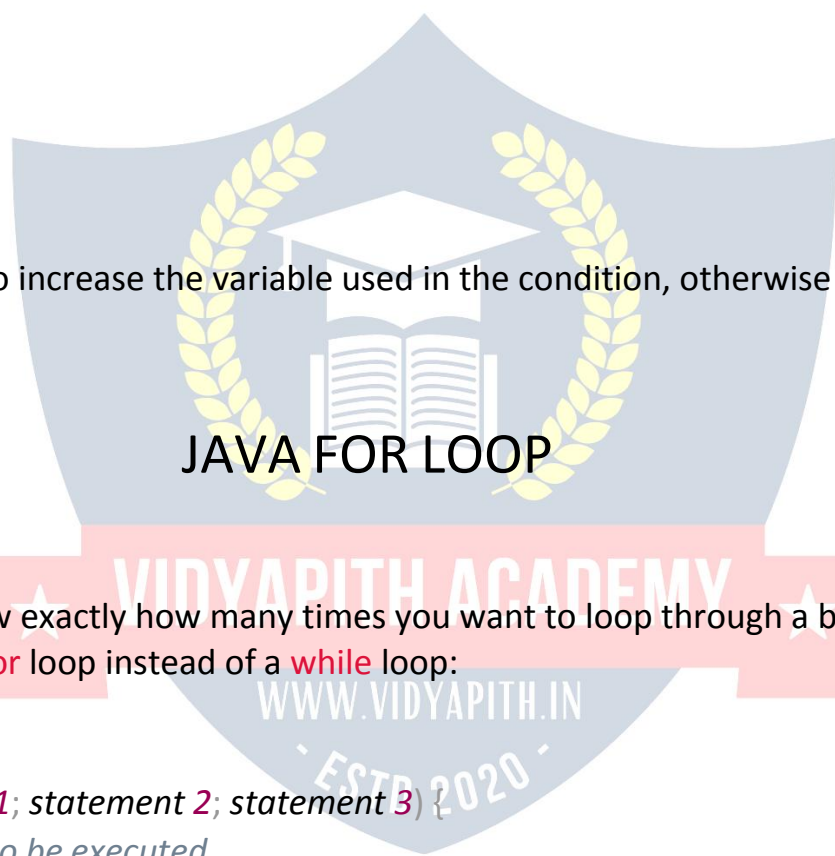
o increase the variable used in the condition, otherwise

JAVA FOR LOOP

v exactly how many times you want to loop through a b
or loop instead of a while loop:

VIDYAPITH ACADEMY
WWW.VIDYAPITH.IN
ESTD 2020

1; statement 2; statement 3) {
o be executed